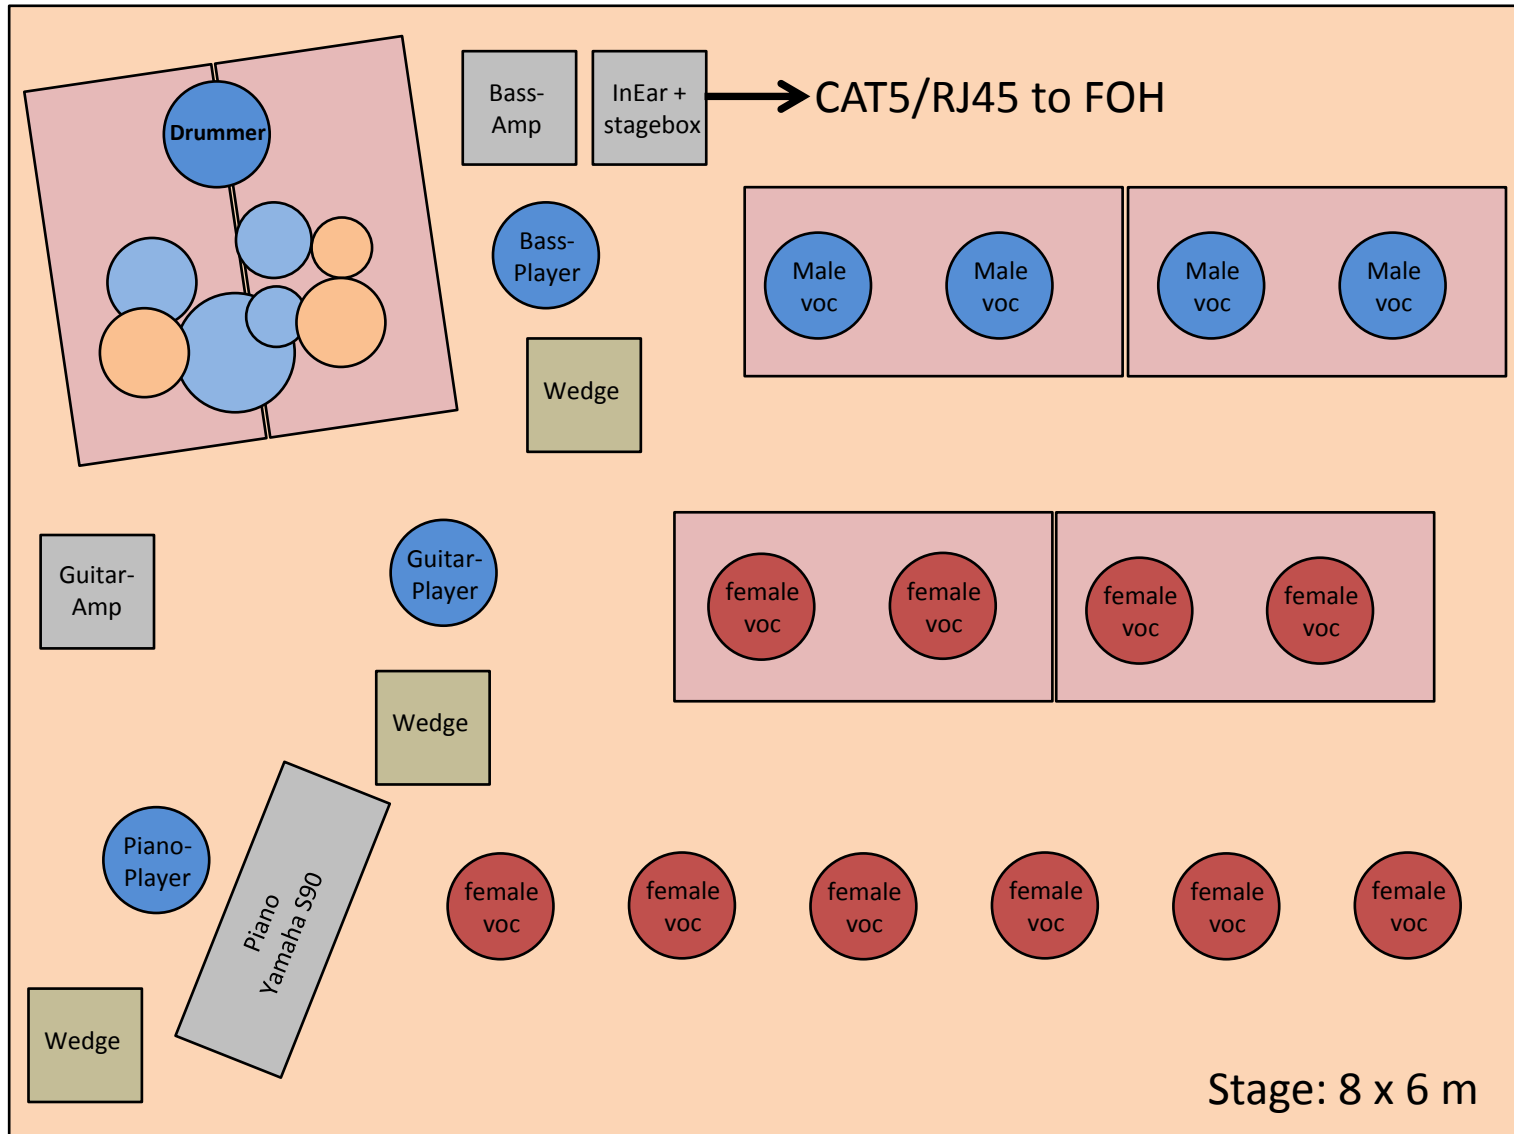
Drummer

Bass-Amp

InEar + stagebox

CAT5/RJ45 to FOH

Bass-Player

Male voc

Male voc

Male voc

Male voc

Wedge

Guitar-Amp

Guitar-Player

female voc

female voc

female voc

female voc

Wedge

Piano-Player

Piano Yamaha S90

female voc

female voc

female voc

female voc

female voc

female voc

Wedge

Stage: 8 x 6 m